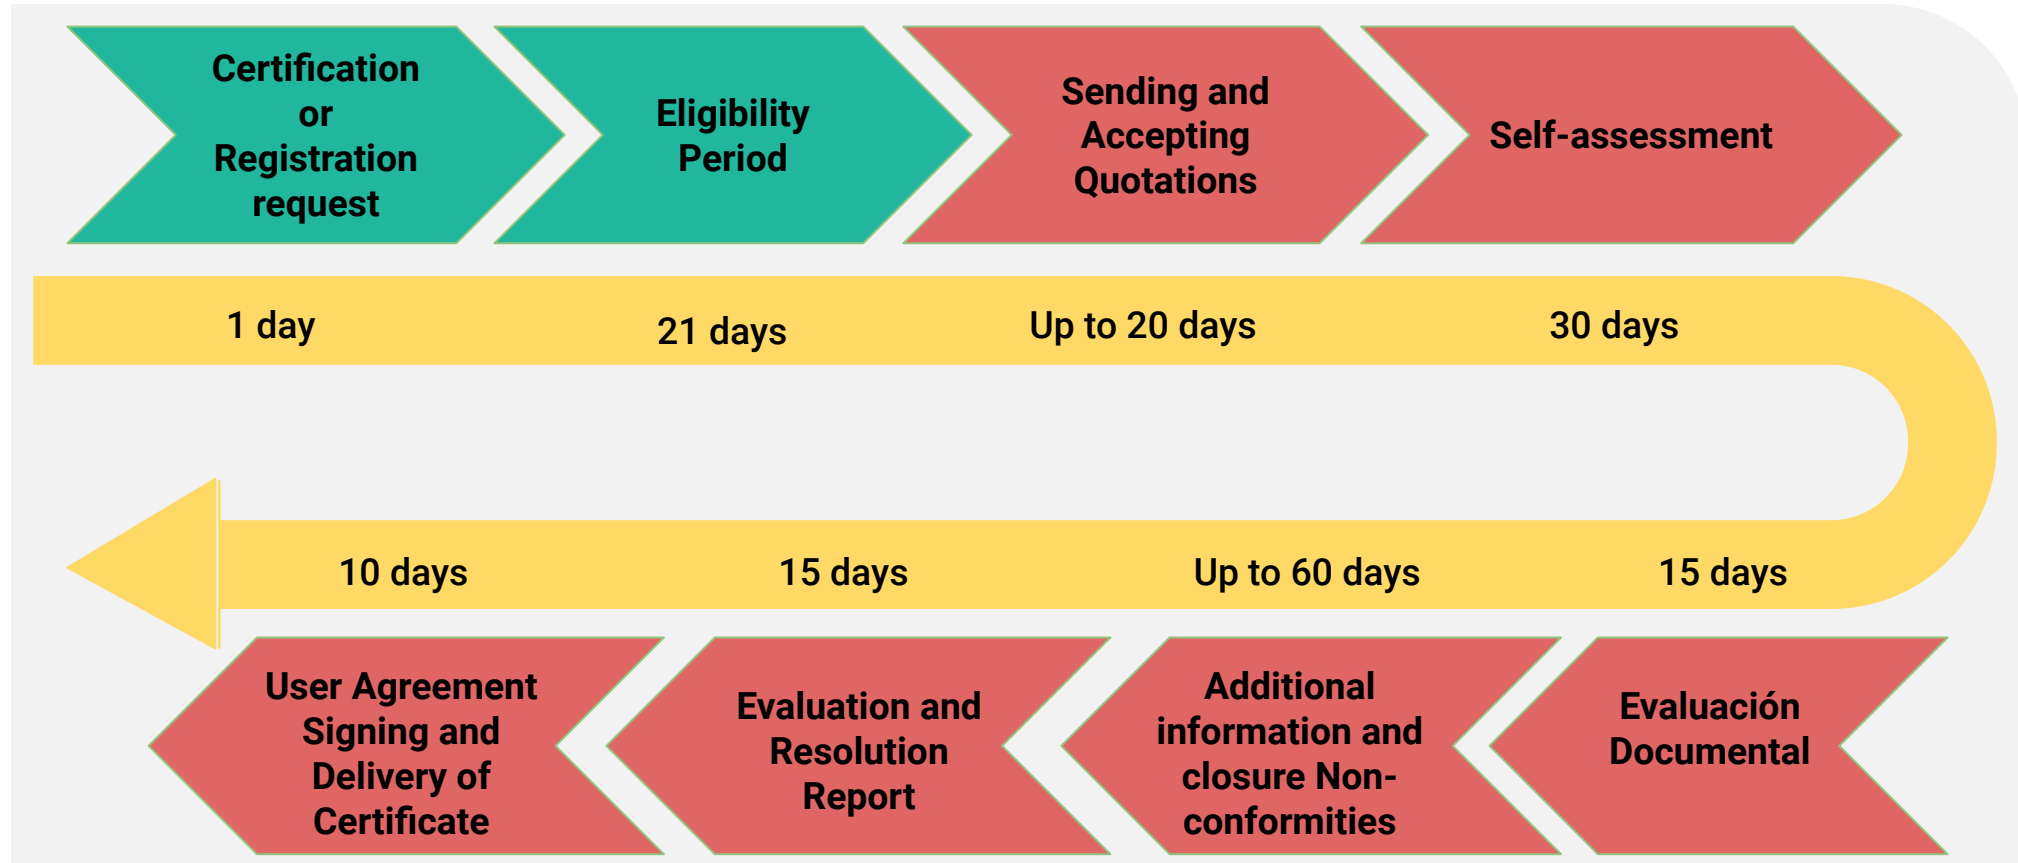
Certification or Registration request

Eligibility Period

Sending and Accepting Quotations

Self-assessment

1 day

21 days

Up to 20 days

30 days

10 days

15 days

Up to 60 days

15 days

User Agreement Signing and Delivery of Certificate

Evaluation and Resolution Report

Additional information and closure Non-conformities

Evaluación Documental